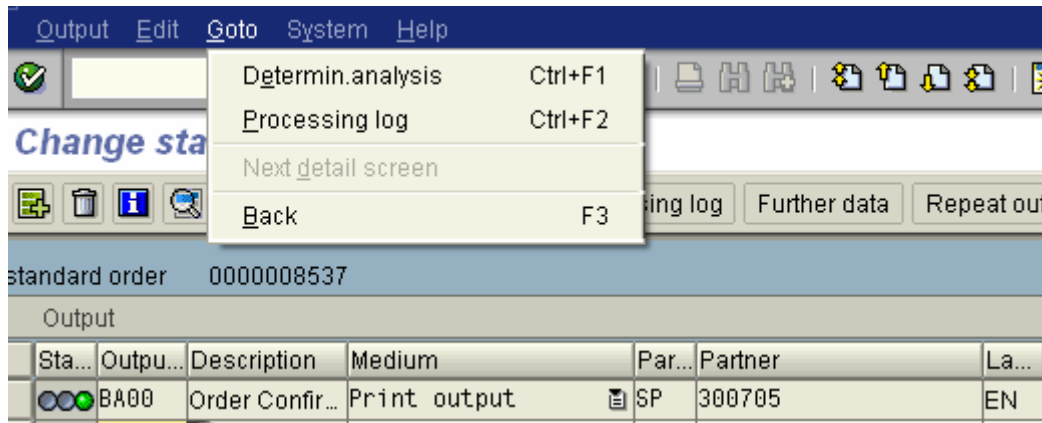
Output Edit Goto System Help

Determin.analysis Ctrl+F1
Processing log Ctrl+F2
Next detail screen
Back F3

Change sta

sing log | Further data | Repeat ou

standard order 0000008537

Output

| Sta... | Outpu... | Description | Medium | Par... | Partner | La... |
|---|---|---|---|---|---|---|
| | BA00 | Order Confir... | Print output | SP | 300705 | EN |